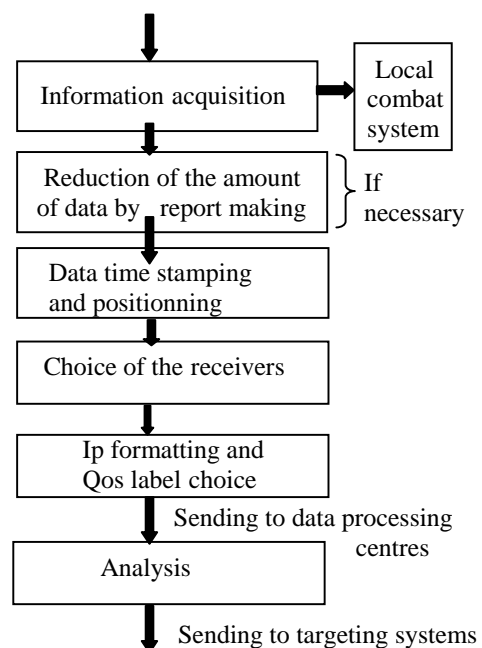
Information acquisition

Local combat system

Reduction of the amount of data by report making

If necessary

Data time stamping and positionning

Choice of the receivers

Ip formatting and Qos label choice

Sending to data processing centres

Analysis

Sending to targeting systems